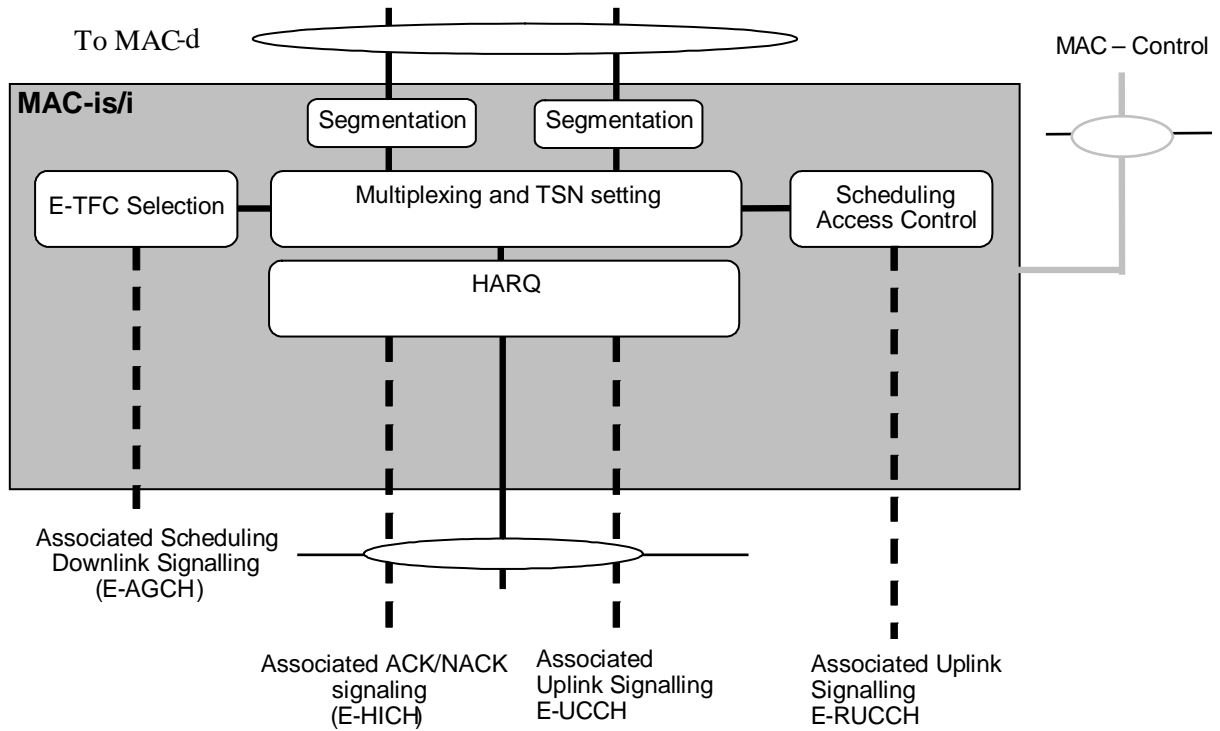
To MAC-d

MAC – Control

MAC-is/i

Segmentation

Segmentation

E-TFC Selection

Multiplexing and TSN setting

Scheduling Access Control

HARQ

Associated Scheduling Downlink Signalling (E-AGCH)

Associated ACK/NACK signaling (E-HICH)

Associated Uplink Signalling E-UCCH

Associated Uplink Signalling E-RUCCH